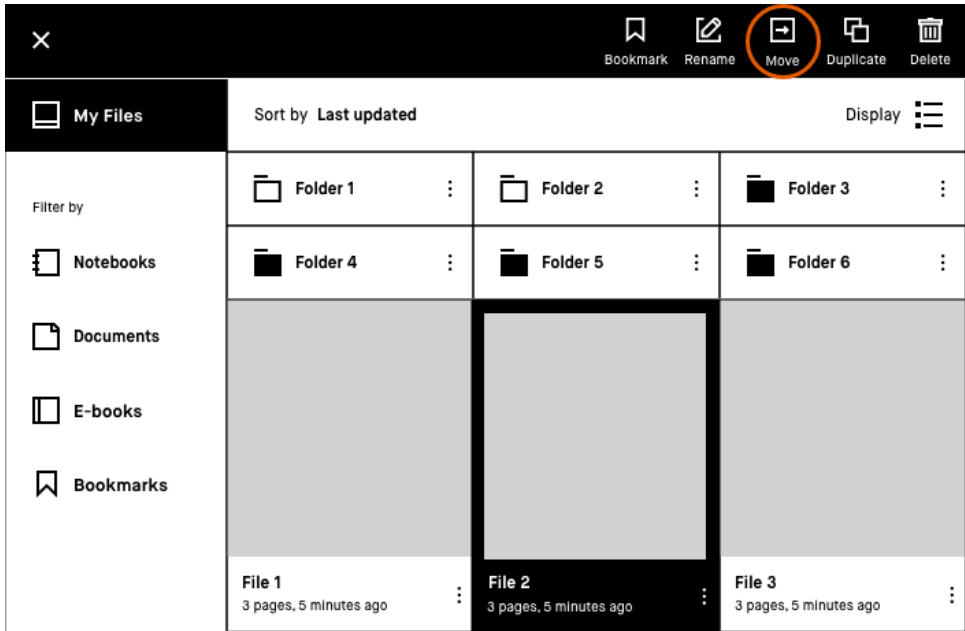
×

Bookmark Rename Move Duplicate Delete

My Files

Sort by Last updated

Display

Filter by

Notebooks

Documents

E-books

Bookmarks

Folder 1 ⋮

Folder 2 ⋮

Folder 3 ⋮

Folder 4 ⋮

Folder 5 ⋮

Folder 6 ⋮

File 1
3 pages, 5 minutes ago ⋮

File 2
3 pages, 5 minutes ago ⋮

File 3
3 pages, 5 minutes ago ⋮